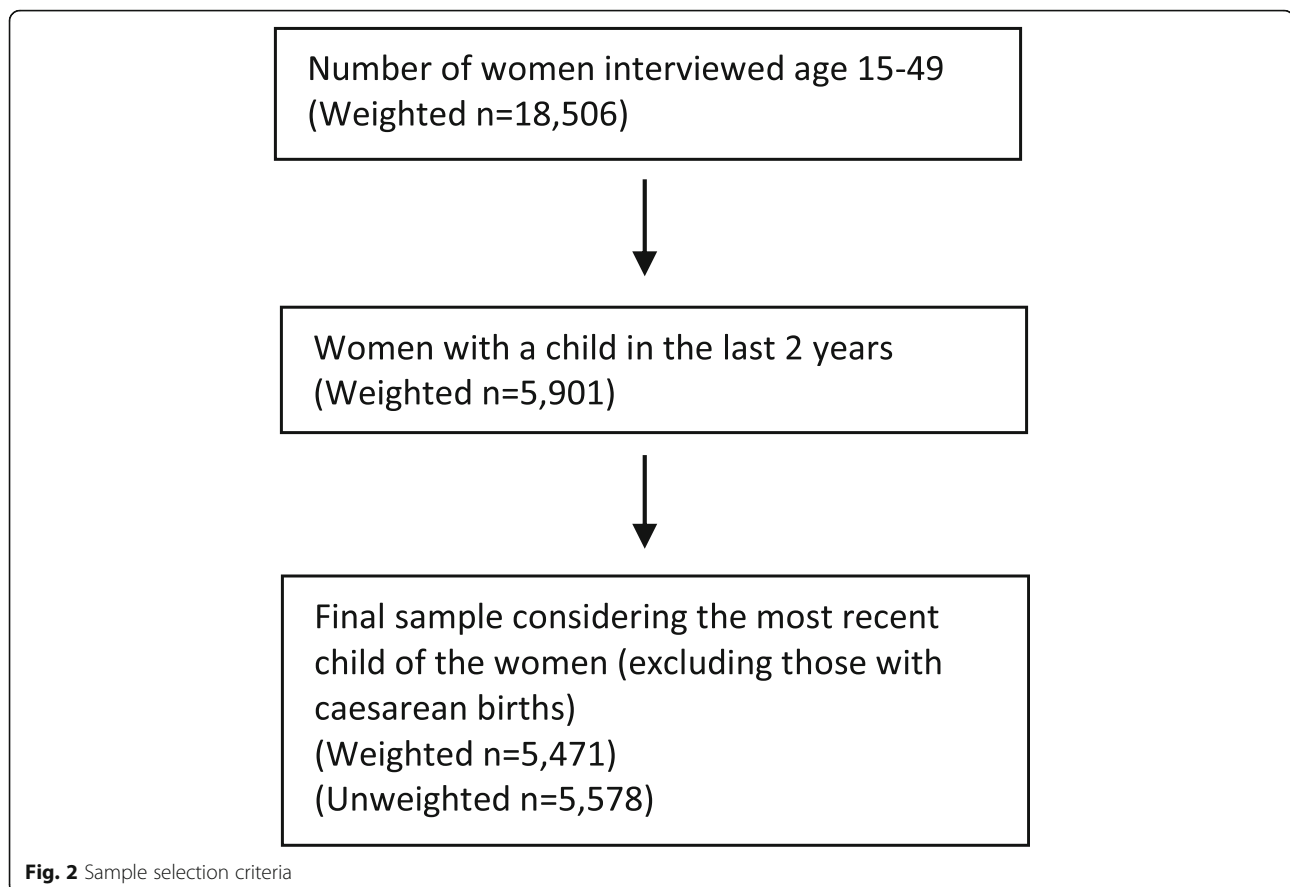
Number of women interviewed age 15-49
(Weighted n=18,506)

Women with a child in the last 2 years
(Weighted n=5,901)

Final sample considering the most recent child of the women (excluding those with caesarean births)
(Weighted n=5,471)
(Unweighted n=5,578)

Fig. 2 Sample selection criteria